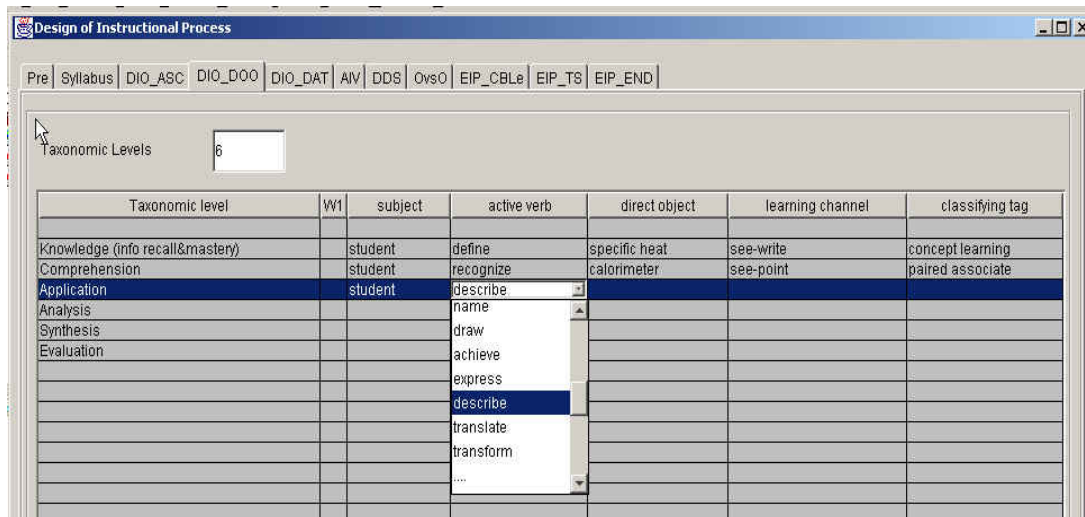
Design of Instructional Process

Pre | Syllabus | DIO_ASC | DIO_DOO | DIO_DAT | AIV | DDS | OvsO | EIP_CBLe | EIP_TS | EIP_END

Taxonomic Levels 6

| Taxonomic level | W1 | subject | active verb | direct object | learning channel | classifying tag |
|---|---|---|---|---|---|---|
| | | | | | | |
| Knowledge (info recall&mastery) | | student | define | specific heat | see-write | concept learning |
| Comprehension | | student | recognize | calorimeter | see-point | paired associate |
| Application | | student | describe | | | |
| Analysis | | | name | | | |
| Synthesis | | | draw | | | |
| Evaluation | | | achieve | | | |
| | | | express | | | |
| | | | describe | | | |
| | | | translate | | | |
| | | | transform | | | |
| | | | .... | | | |